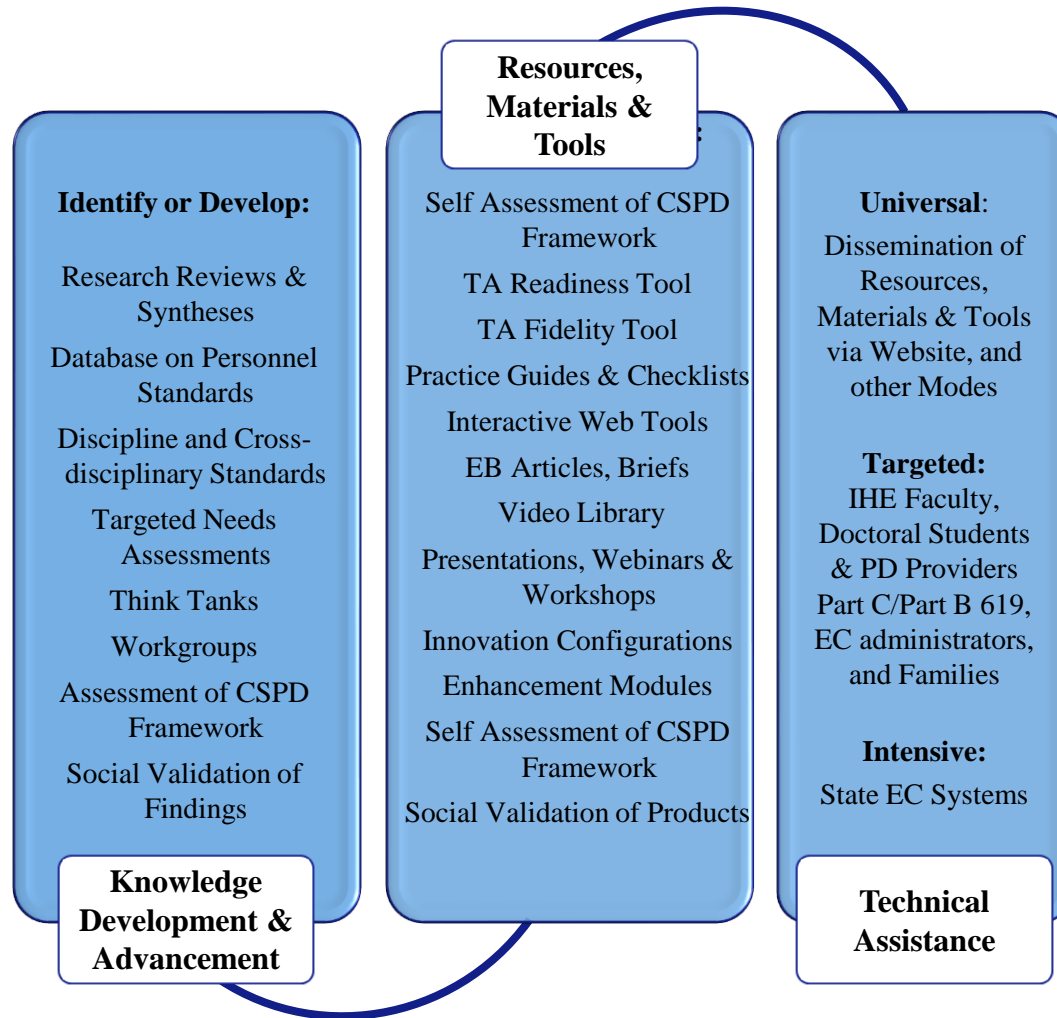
Identify or Develop:

Research Reviews & Syntheses

Database on Personnel Standards

Discipline and Cross-disciplinary Standards

Targeted Needs Assessments

Think Tanks

Workgroups

Assessment of CSPD Framework

Social Validation of Findings

Knowledge Development & Advancement

Resources, Materials & Tools

Self Assessment of CSPD Framework

TA Readiness Tool

TA Fidelity Tool

Practice Guides & Checklists

Interactive Web Tools

EB Articles, Briefs

Video Library

Presentations, Webinars & Workshops

Innovation Configurations

Enhancement Modules

Self Assessment of CSPD Framework

Social Validation of Products

Universal:
Dissemination of Resources, Materials & Tools via Website, and other Modes

Targeted:
IHE Faculty, Doctoral Students & PD Providers Part C/Part B 619, EC administrators, and Families

Intensive:
State EC Systems

Technical Assistance